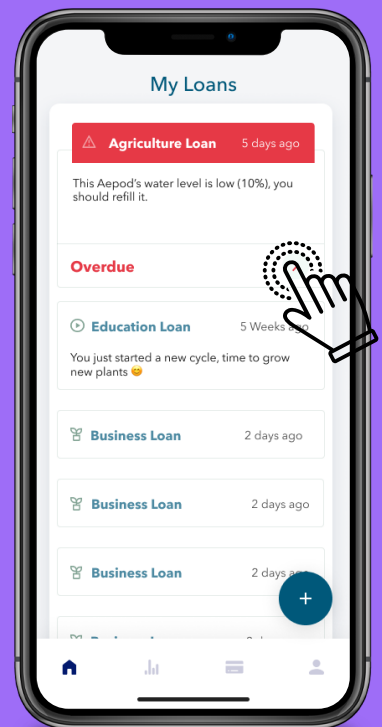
My Loans

Agriculture Loan 5 days ago

This Aepod's water level is low (10%), you should refill it.

Overdue

Education Loan 5 Weeks ago

You just started a new cycle, time to grow new plants 😊

Business Loan 2 days ago

Business Loan 2 days ago

Business Loan 2 days ago

+

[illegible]